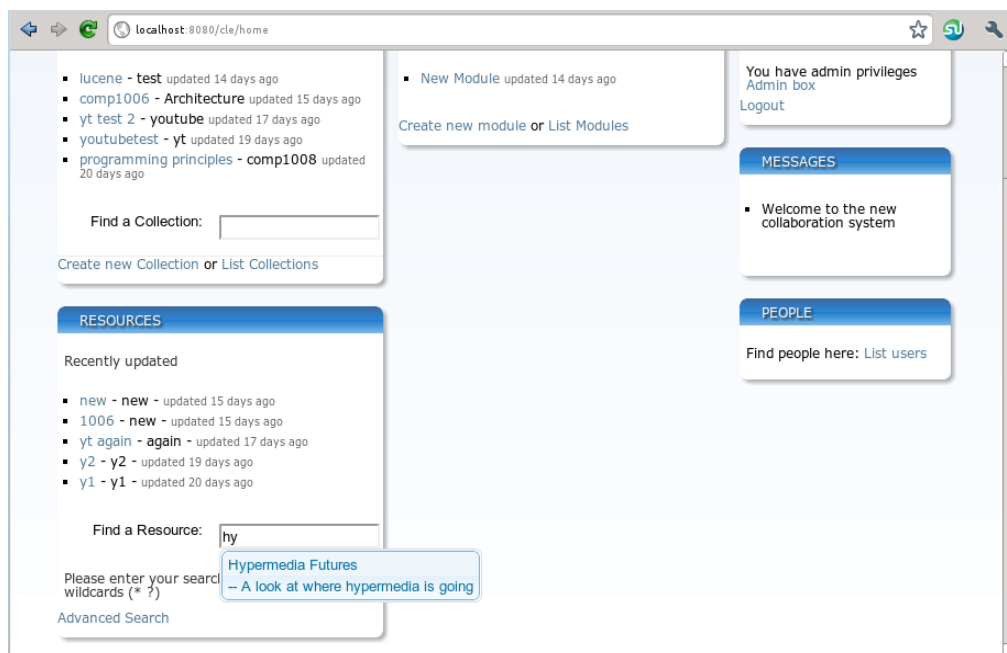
localhost:8080/cle/home

- lucene - test updated 14 days ago
- comp1006 - Architecture updated 15 days ago
- yt test 2 - youtube updated 17 days ago
- youtubetest - yt updated 19 days ago
- programming principles - comp1008 updated 20 days ago

Find a Collection:

Create new Collection or List Collections

RESOURCES

Recently updated

- new - new - updated 15 days ago
- 1006 - new - updated 15 days ago
- yt again - again - updated 17 days ago
- y2 - y2 - updated 19 days ago
- y1 - y1 - updated 20 days ago

Find a Resource: hy

Hypermedia Futures
-- A look at where hypermedia is going

Please enter your searc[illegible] wildcards (* ?)

Advanced Search

- New Module updated 14 days ago

Create new module or List Modules

You have admin privileges
Admin box
Logout

MESSAGES

- Welcome to the new collaboration system

PEOPLE

Find people here: List users